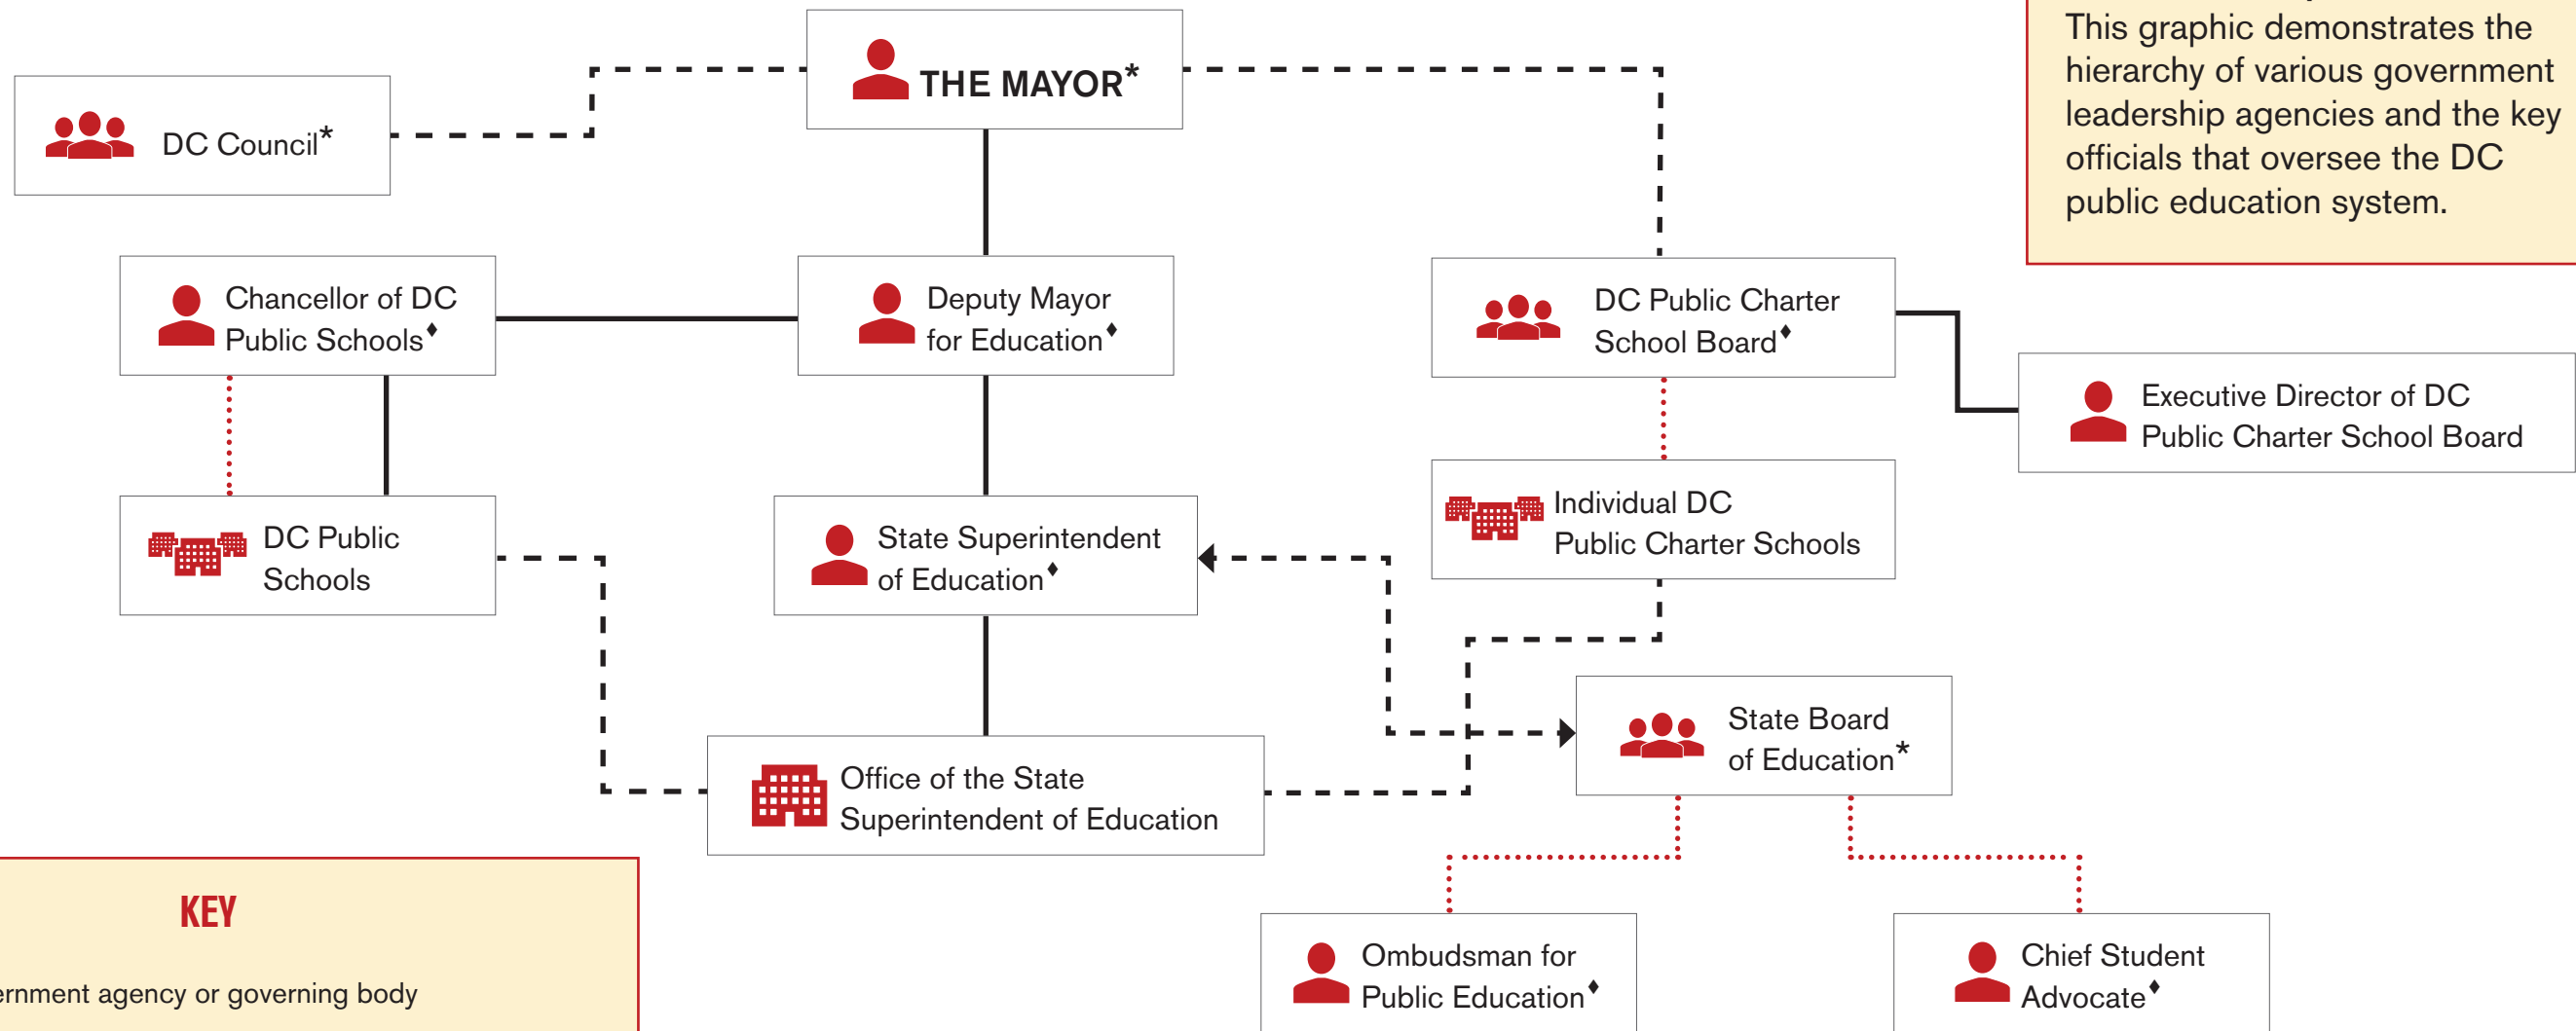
This graphic demonstrates the hierarchy of various government leadership agencies and the key officials that oversee the DC public education system.

THE MAYOR*

DC Council*

Chancellor of DC Public Schools♦

Deputy Mayor for Education♦

DC Public Charter School Board♦

Executive Director of DC Public Charter School Board

DC Public Schools

State Superintendent of Education♦

Individual DC Public Charter Schools

State Board of Education*

Office of the State Superintendent of Education

KEY

ernment agency or governing body

Ombudsman for Public Education♦

Chief Student Advocate♦